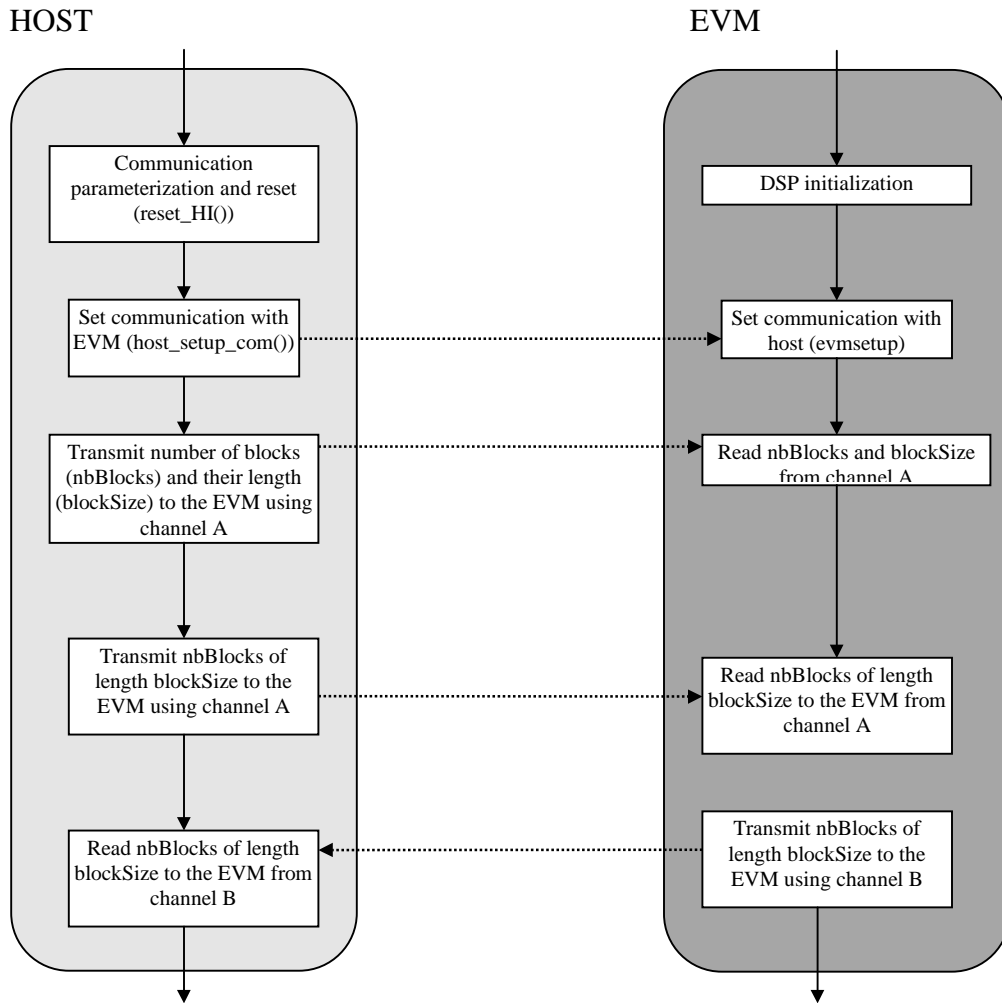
HOST

Communication parameterization and reset (reset_HI())

Set communication with EVM (host_setup_com())

Transmit number of blocks (nbBlocks) and their length (blockSize) to the EVM using channel A

Transmit nbBlocks of length blockSize to the EVM using channel A

Read nbBlocks of length blockSize to the EVM from channel B

EVM

DSP initialization

Set communication with host (evmsetup)

Read nbBlocks and blockSize from channel A

Read nbBlocks of length blockSize to the EVM from channel A

Transmit nbBlocks of length blockSize to the EVM using channel B